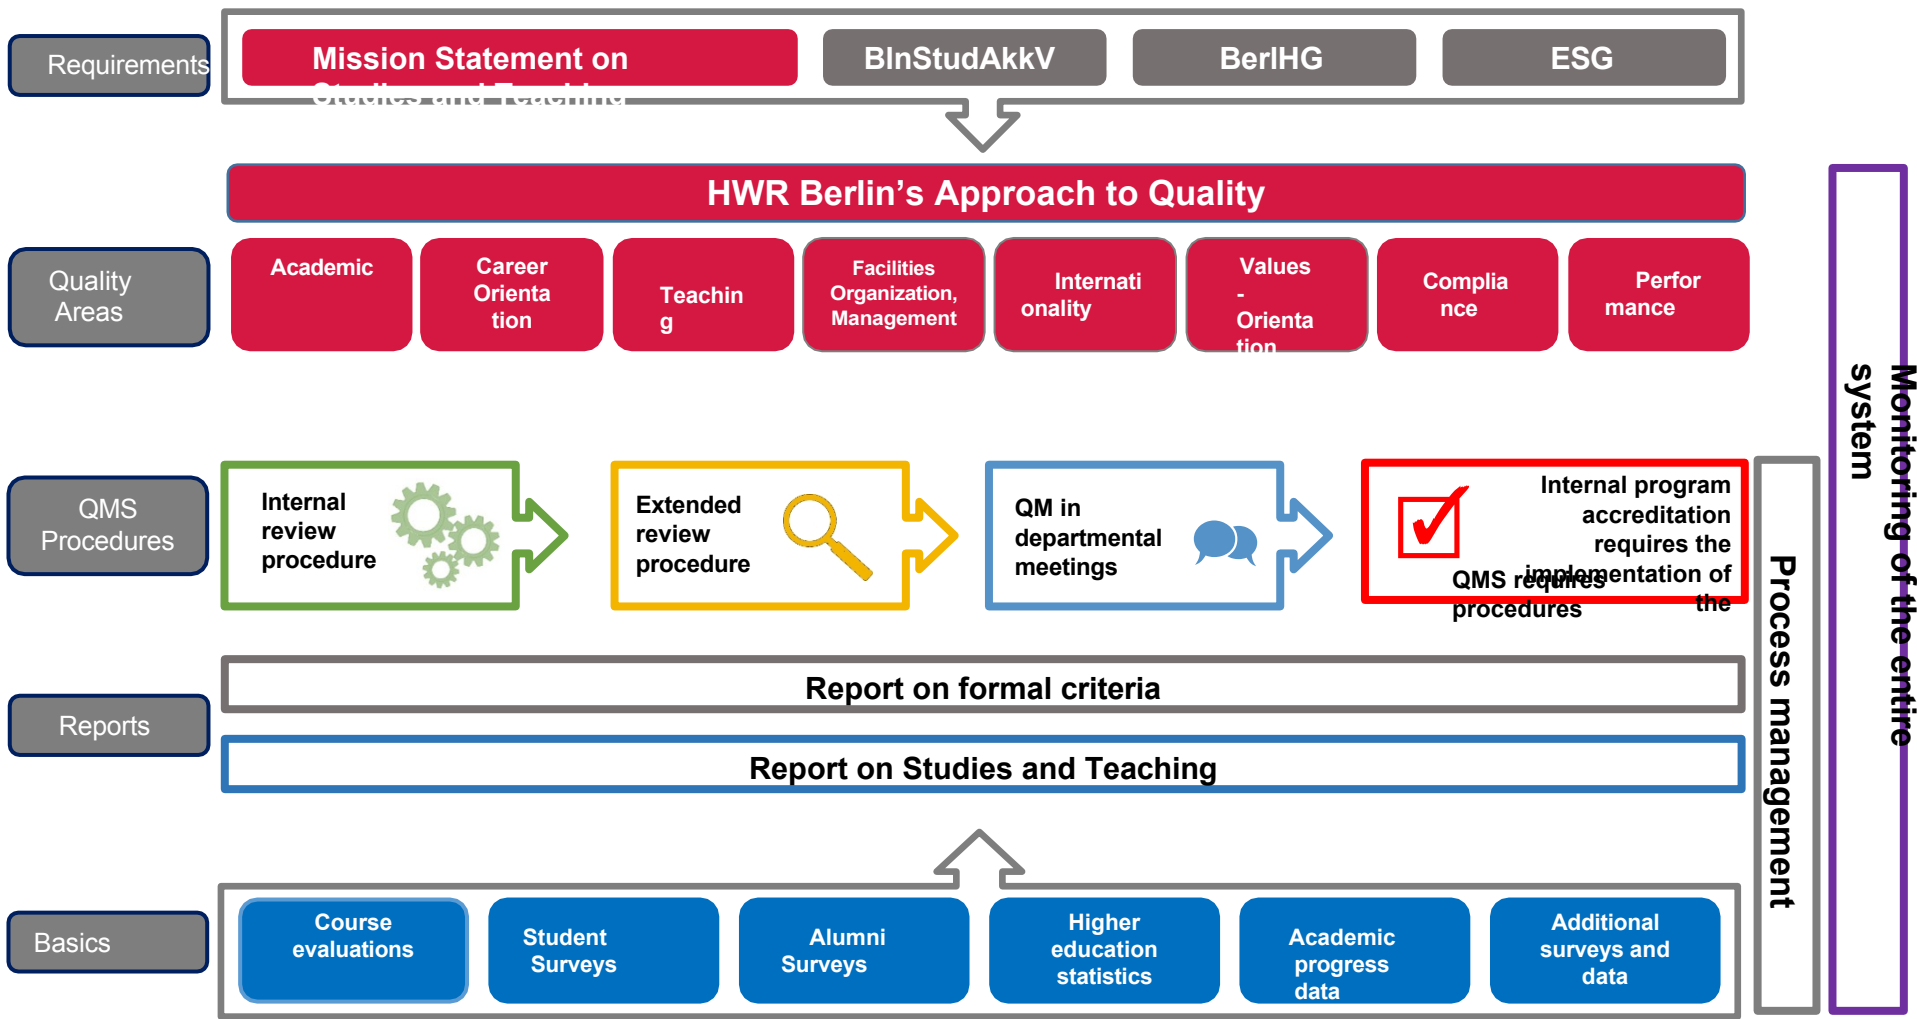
Requirements

Mission Statement on Studies and Teaching

BlnStudAkkV

BerlHG

ESG

HWR Berlin's Approach to Quality

Quality Areas

Academic

Career Orientation

Teaching

Facilities Organization, Management

Internationality

Values - Orientation

Compliance

Performance

QMS Procedures

Internal review procedure

Extended review procedure

QM in departmental meetings

Internal program accreditation requires the implementation of the QMS requires procedures

Reports

Report on formal criteria

Report on Studies and Teaching

Basics

Course evaluations

Student Surveys

Alumni Surveys

Higher education statistics

Academic progress data

Additional surveys and data

Process management

Monitoring of the entire system